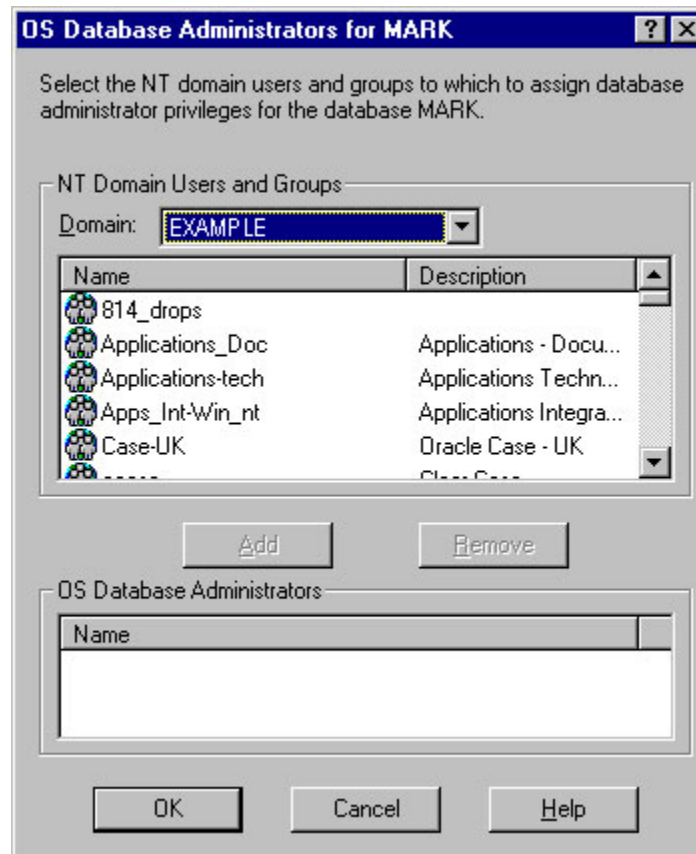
OS Database Administrators for MARK

?

Select the NT domain users and groups to which to assign database administrator privileges for the database MARK.

NT Domain Users and Groups

Domain: EXAMPLE

| Name | Description |
|---|---|
| 814_drops | |
| Applications_Doc | Applications - Docu... |
| Applications-tech | Applications Techn... |
| Apps_Int-Win_nt | Applications Integra... |
| Case-UK | Oracle Case - UK |
| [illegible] | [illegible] |

Add

Remove

OS Database Administrators

| Name |
|---|

OK

Cancel

Help